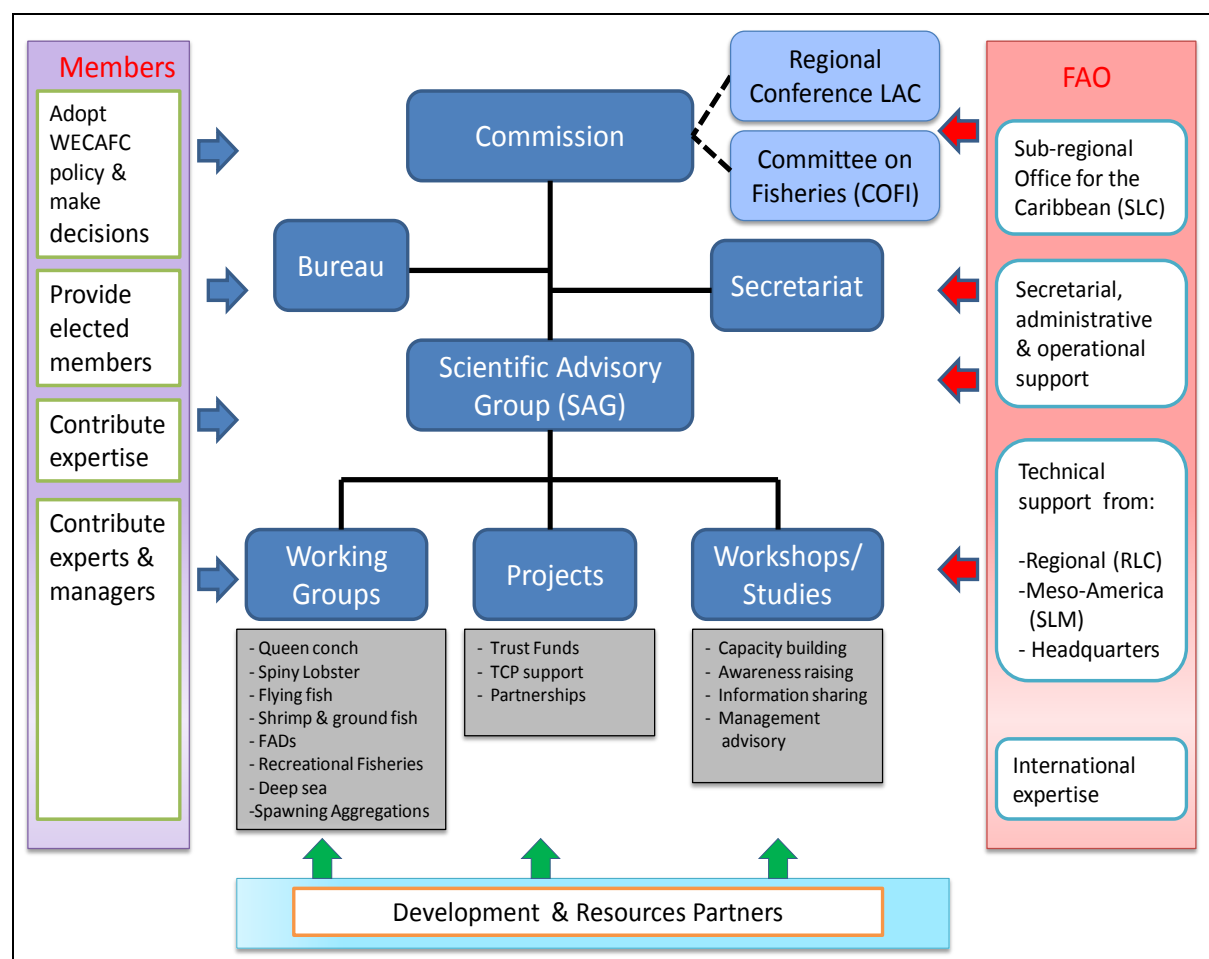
Members

Adopt WECAFC policy & make decisions

Provide elected members

Contribute expertise

Contribute experts & managers

Commission

Regional Conference LAC

Committee on Fisheries (COFI)

Bureau

Secretariat

Scientific Advisory Group (SAG)

Working Groups

Projects

Workshops/ Studies

- Queen conch
- Spiny Lobster
- Flying fish
- Shrimp & ground fish
- FADs
- Recreational Fisheries
- Deep sea
-Spawning Aggregations

- Trust Funds
- TCP support
- Partnerships

- Capacity building
- Awareness raising
- Information sharing
- Management advisory

FAO

Sub-regional Office for the Caribbean (SLC)

Secretarial, administrative & operational support

Technical support from:

-Regional (RLC)
-Meso-America (SLM)
- Headquarters

International expertise

Development & Resources Partners